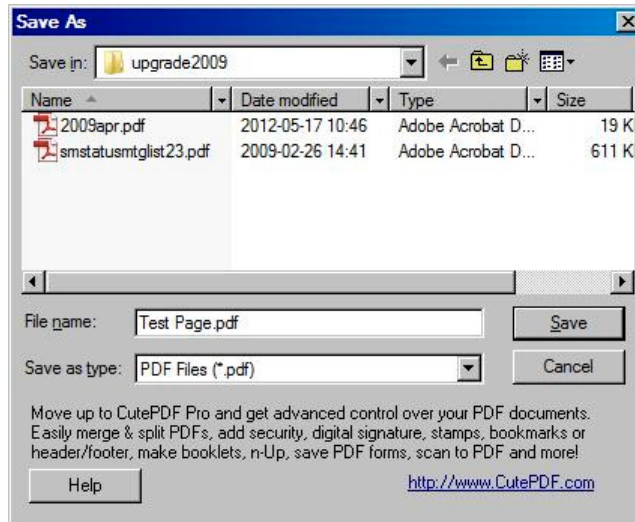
Save As

Save in: upgrade2009

| Name | Date modified | Type | Size |
|---|---|---|---|
| 2009apr.pdf | 2012-05-17 10:46 | Adobe Acrobat D... | 19 K |
| smstatusmtglist23.pdf | 2009-02-26 14:41 | Adobe Acrobat D... | 611 K |

File name: Test Page.pdf

Save

Save as type: PDF Files (*.pdf)

Cancel

Move up to CutePDF Pro and get advanced control over your PDF documents. Easily merge & split PDFs, add security, digital signature, stamps, bookmarks or header/footer, make booklets, n-Up, save PDF forms, scan to PDF and more!

Help

http://www.CutePDF.com